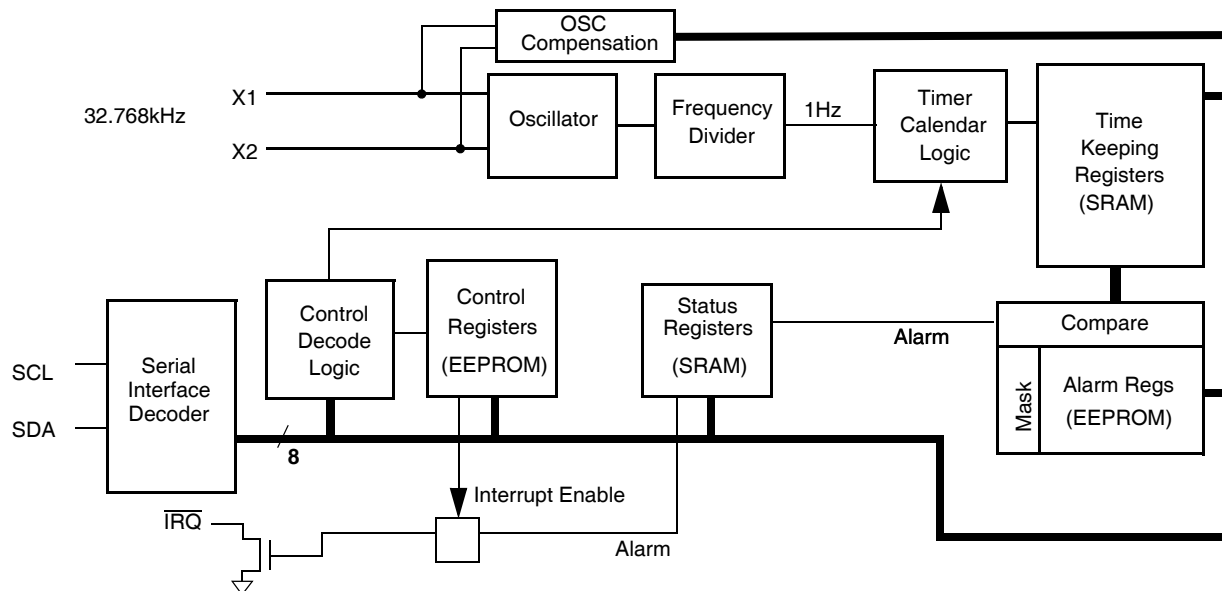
OSC Compensation

32.768kHz

X1

X2

Oscillator

Frequency Divider

1Hz

Timer Calendar Logic

Time Keeping Registers (SRAM)

Control Decode Logic

Control Registers (EEPROM)

Status Registers (SRAM)

Alarm

Compare

Mask

Alarm Regs (EEPROM)

SCL

SDA

Serial Interface Decoder

8

Interrupt Enable

$\overline{IRQ}$

Alarm